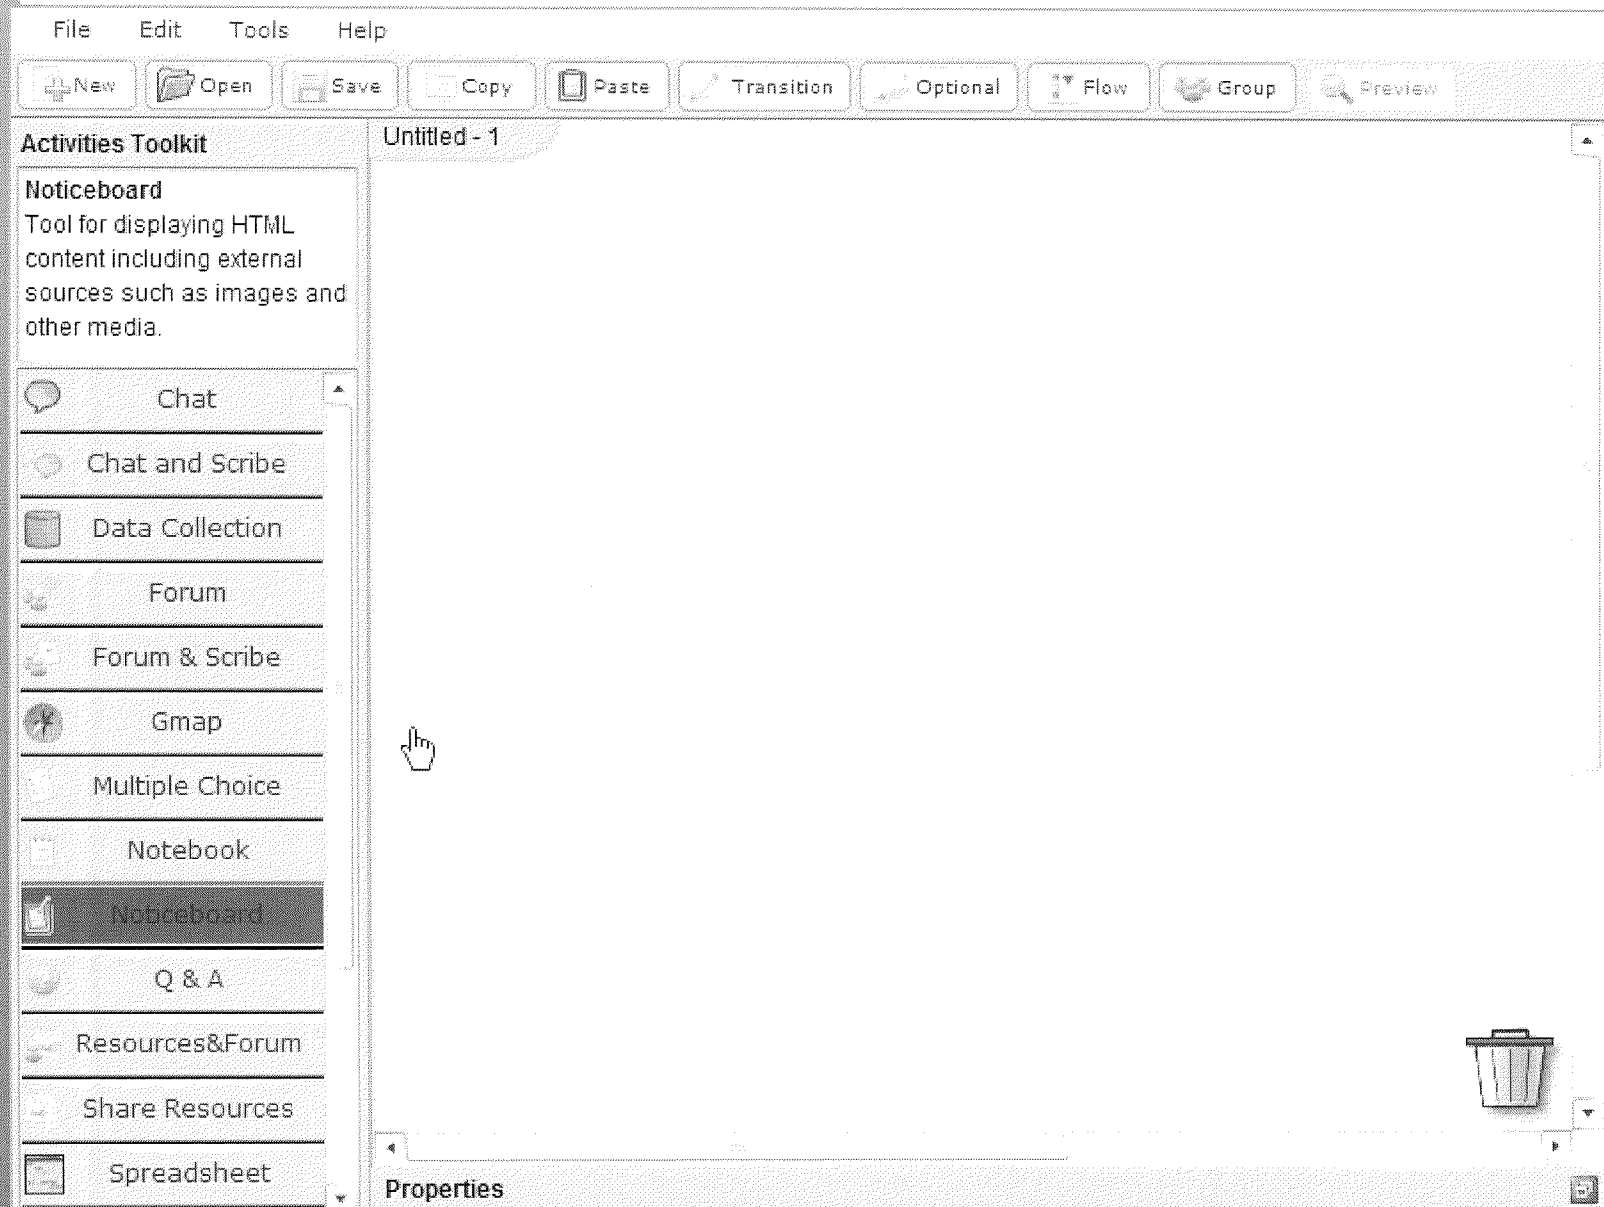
File Edit Tools Help

New Open Save Copy Paste Transition Optional Flow Group Preview

Activities Toolkit

Noticeboard
Tool for displaying HTML content including external sources such as images and other media.

Chat
Chat and Scribe
Data Collection
Forum
Forum & Scribe
Gmap
Multiple Choice
Notebook
Noticeboard
Q & A
Resources&Forum
Share Resources
Spreadsheet

Untitled - 1

Properties